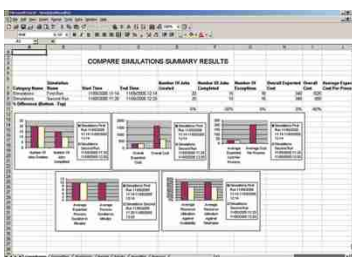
COMPARE SIMULATIONS SUMMARY RESULTS

| Category Name | Simulation Name | Start Time | End Time | Number Of Jobs Created | Number Of Jobs Completed | Number Of Exceptions | Overall Expected Cost | Overall Cost | Average Expected Cost Per Process |
|---|---|---|---|---|---|---|---|---|---|
| Simulations | First Run | 11/05/2006 11:14 | 11/05/2006 12:14 | 20 | 15 | 16 | 240 | 600 | |
| Simulations | Second Run | 11/05/2006 11:30 | 11/05/2006 12:30 | 20 | 15 | 18 | 240 | 525 | |
| % Difference (Bottom - Top) | | | | 0% | | -12% | 0% | -13% | |

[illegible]